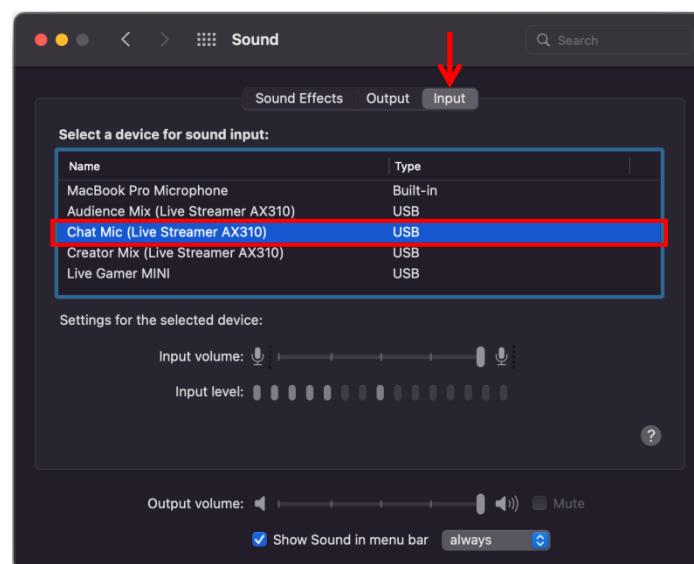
Sound

Search

Sound Effects Output Input

Select a device for sound input:

| Name | Type |
|---|---|
| MacBook Pro Microphone | Built-in |
| Audience Mix (Live Streamer AX310) | USB |
| Chat Mic (Live Streamer AX310) | USB |
| Creator Mix (Live Streamer AX310) | USB |
| Live Gamer MINI | USB |

Settings for the selected device:

Input volume:

Input level:

?

Output volume:

Mute

Show Sound in menu bar always